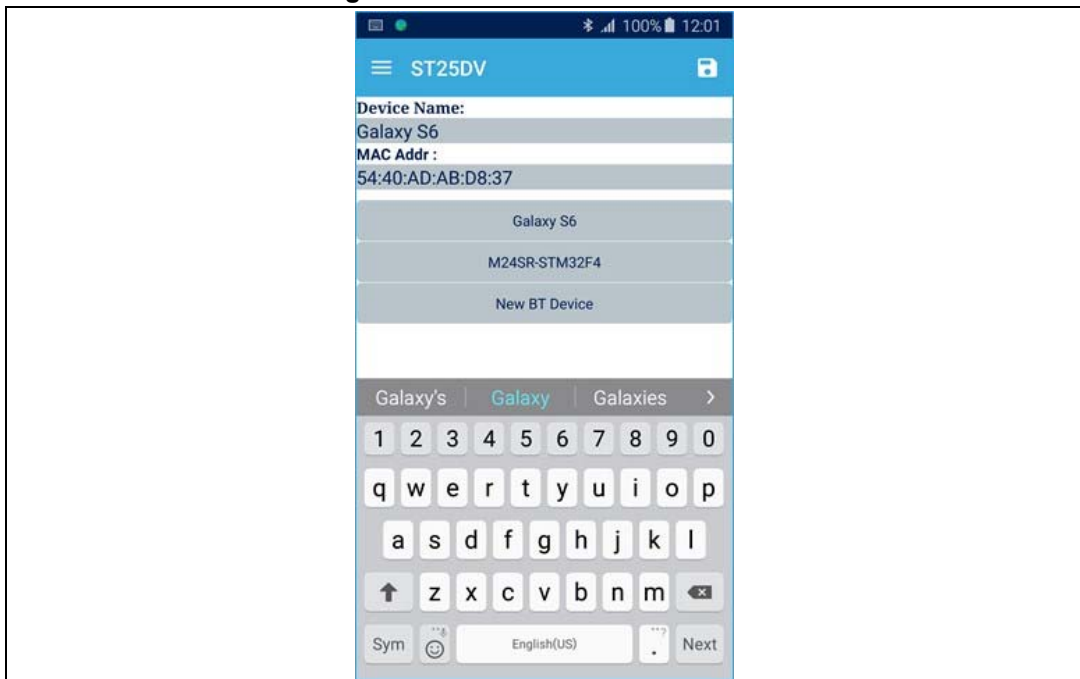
100% 12:01

ST25DV

Device Name:

Galaxy S6

MAC Addr :

54:40:AD:AB:D8:37

Galaxy S6

M24SR-STM32F4

New BT Device

Galaxy's | Galaxy | Galaxies >

1 2 3 4 5 6 7 8 9 0

q w e r t y u i o p

a s d f g h j k l

z x c v b n m

Sym English(US) . Next